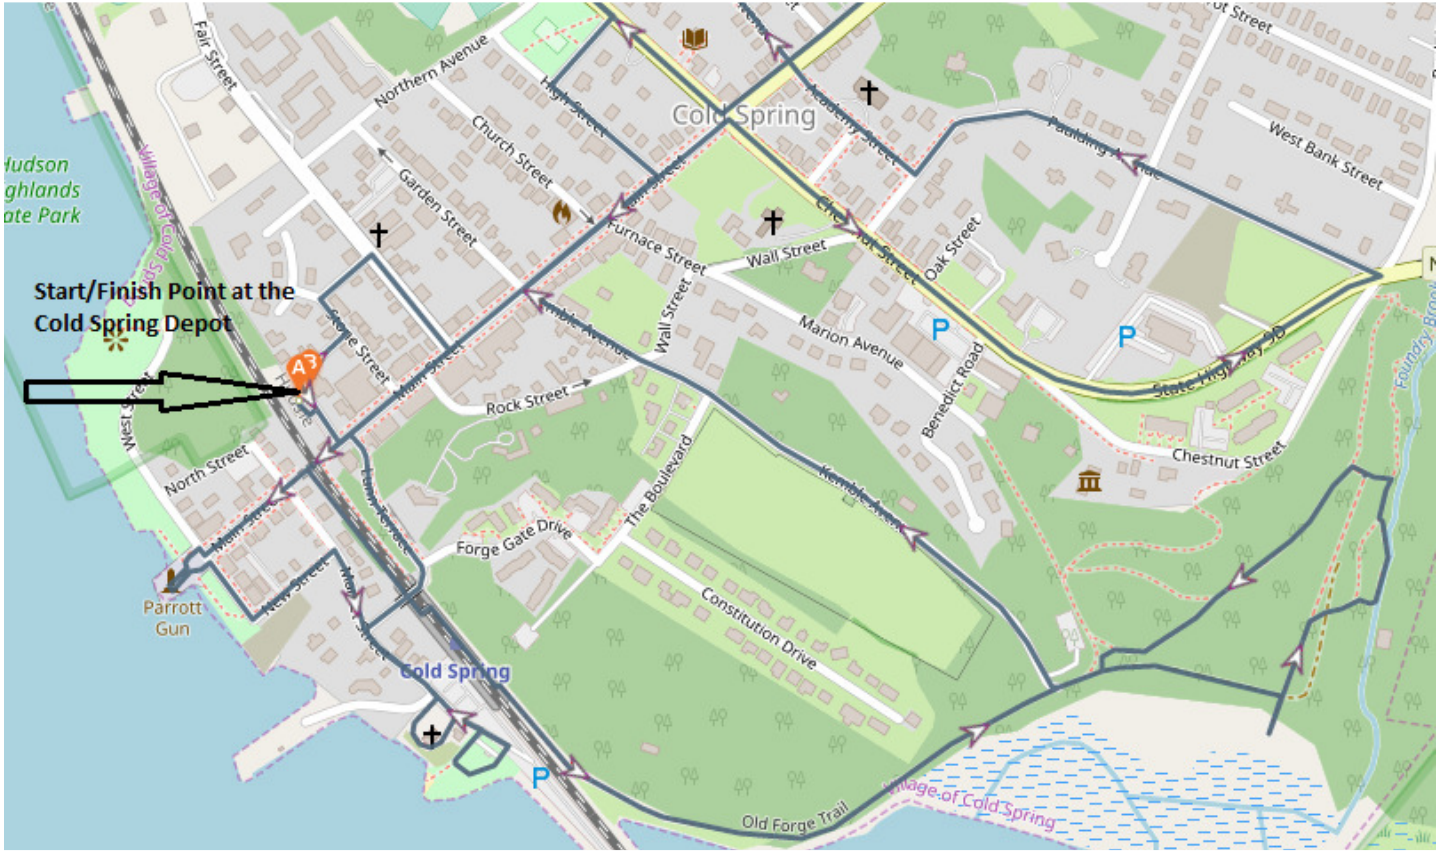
Start/Finish Point at the Cold Spring Depot

Hudson Highlands State Park

Village of Cold Spring

Fair Street
Northern Avenue
High Street
Church Street
Garden Street
Cold Spring
Academy Street
Paulding Avenue
West Bank Street
Furnace Street
Chestnut Street
Oak Street
Wall Street
Marion Avenue
Benedict Road
State Highway 9D
Kemble Avenue
Main Street
Stone Street
Rock Street
West Street
North Street
Lunn Terrace
The Boulevard
Forge Gate Drive
Constitution Drive
Parrott Gun
New Street
Market Street
Cold Spring
Old Forge Trail
Village of Cold Spring
Foundry Brook
Chestnut Street
P
P
P
A3